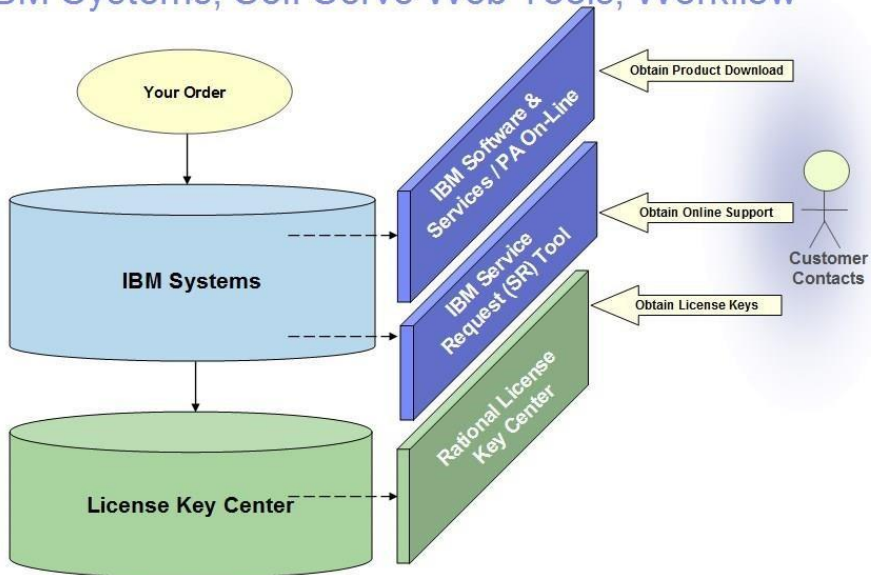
BM Systems, Self Serve Web Tools, Workflow

Your Order

IBM Systems

License Key Center

IBM Software & Services / PA On-Line

IBM Service Request (SR) Tool

Rational License Key Center

Obtain Product Download

Obtain Online Support

Obtain License Keys

Customer Contacts